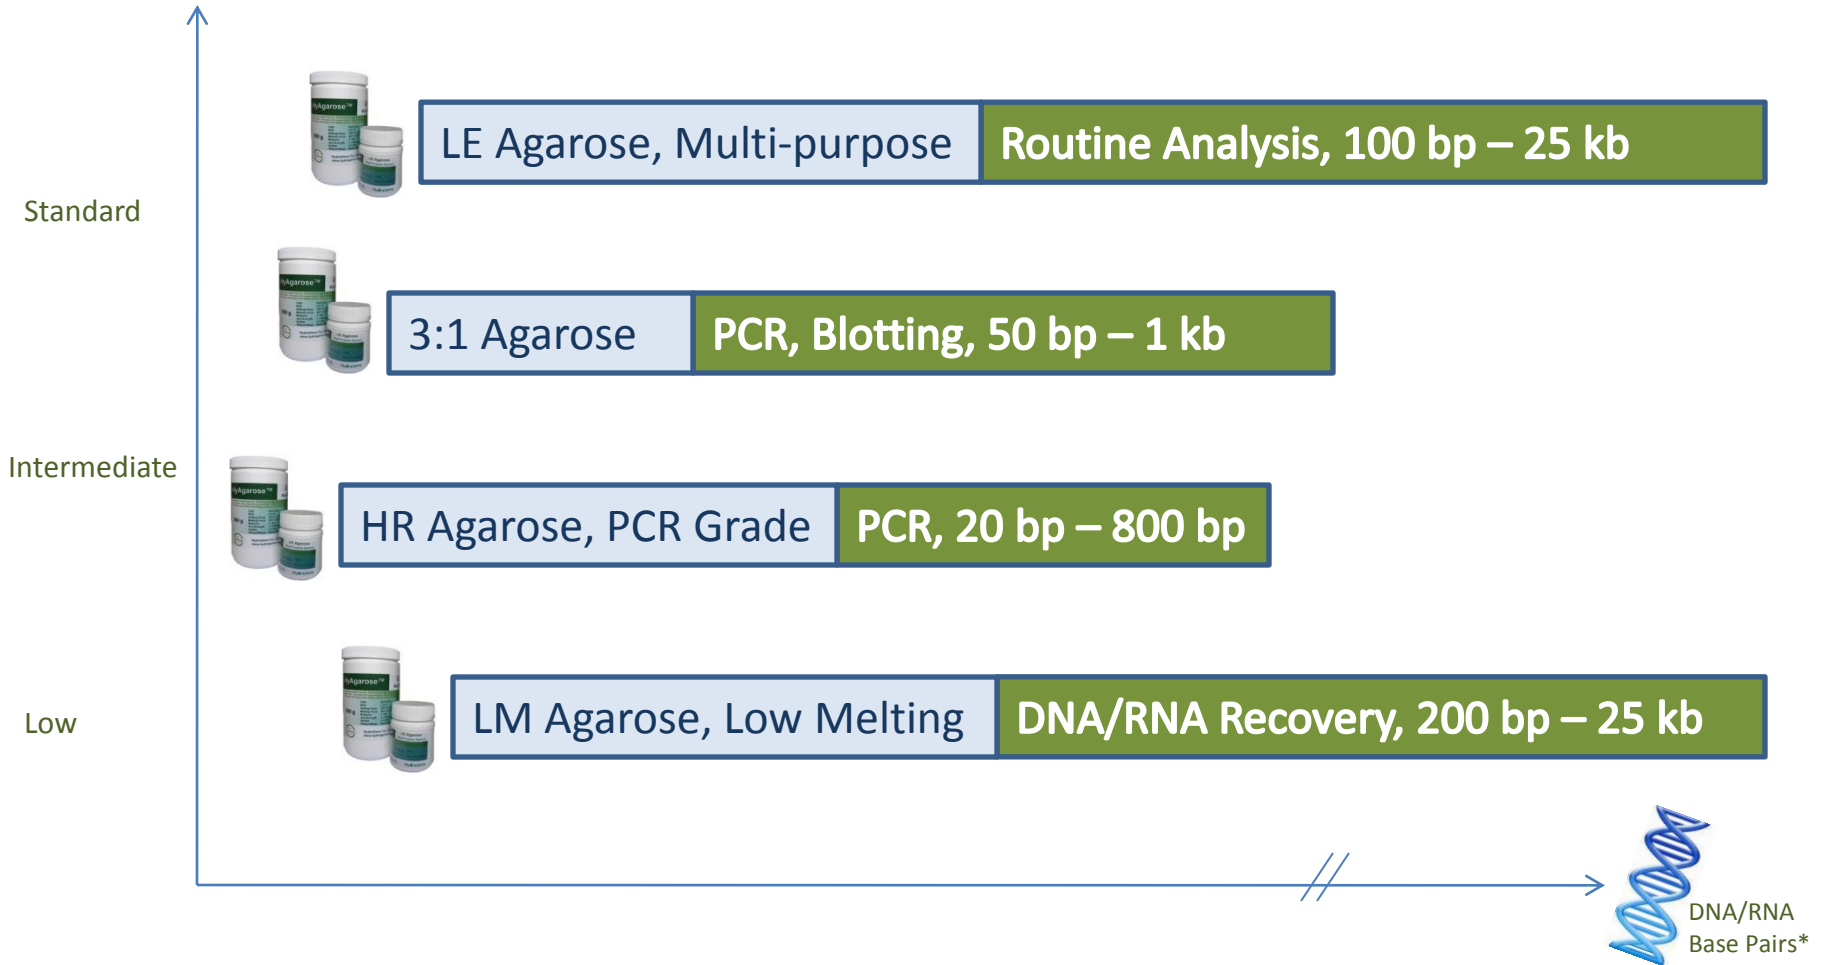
Standard

LE Agarose, Multi-purpose | Routine Analysis, 100 bp – 25 kb

3:1 Agarose | PCR, Blotting, 50 bp – 1 kb

Intermediate

HR Agarose, PCR Grade | PCR, 20 bp – 800 bp

Low

LM Agarose, Low Melting | DNA/RNA Recovery, 200 bp – 25 kb

DNA/RNA Base Pairs*